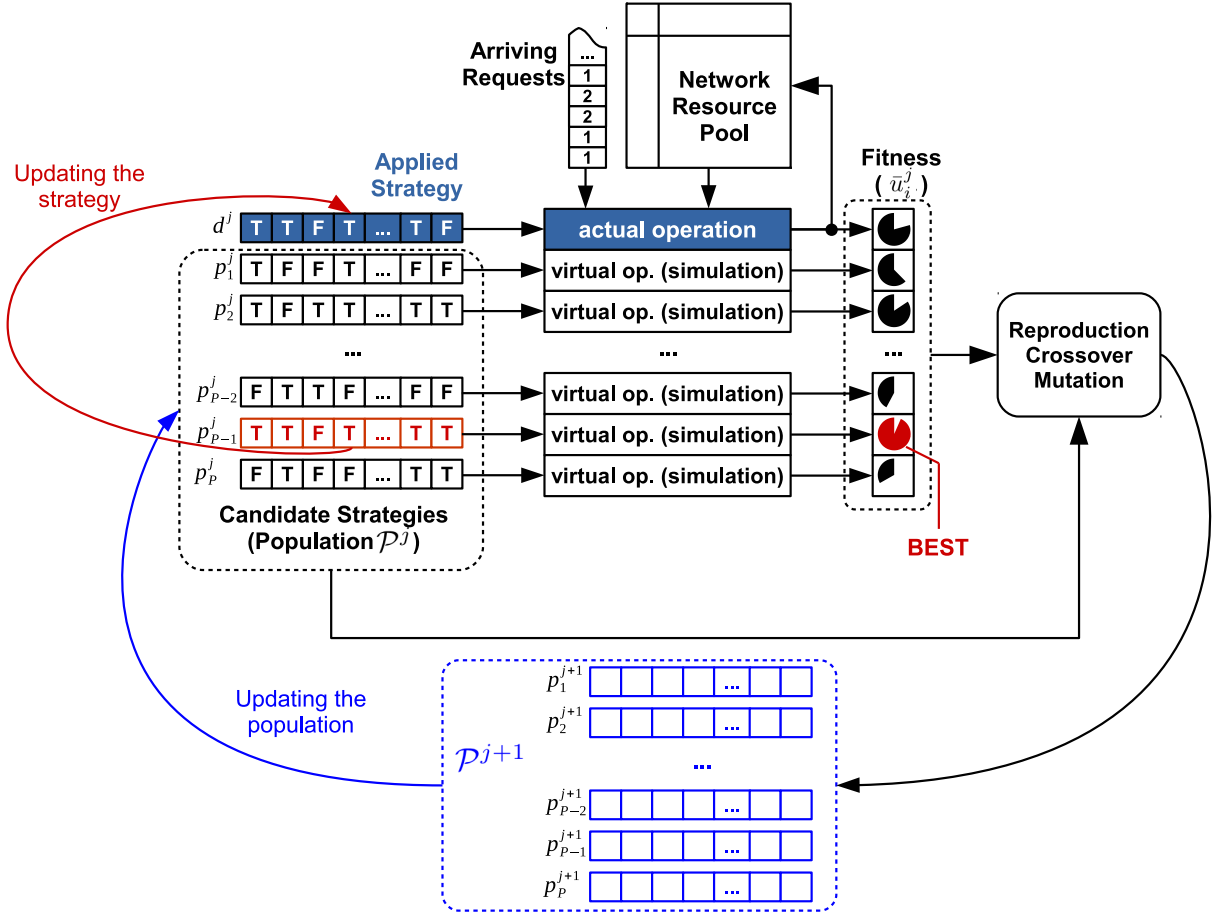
Arriving Requests
...
1
2
2
1
1

Network Resource Pool

Updating the strategy

Applied Strategy

Fitness ( $\bar{u}_i^j$ )

$d^j$ T T F T ... T F

actual operation

$p_1^j$ T F F T ... F F
virtual op. (simulation)

$p_2^j$ T F T T ... T T
virtual op. (simulation)

...

...

...

$p_{P-2}^j$ F T T F ... F F
virtual op. (simulation)

$p_{P-1}^j$ T T F T ... T T
virtual op. (simulation)

$p_P^j$ F T F F ... T T
virtual op. (simulation)

Candidate Strategies (Population $\mathcal{P}^j$)

Reproduction Crossover Mutation

BEST

Updating the population

$\mathcal{P}^{j+1}$

$p_1^{j+1}$ ...
$p_2^{j+1}$ ...
...
$p_{P-2}^{j+1}$ ...
$p_{P-1}^{j+1}$ ...
$p_P^{j+1}$ ...